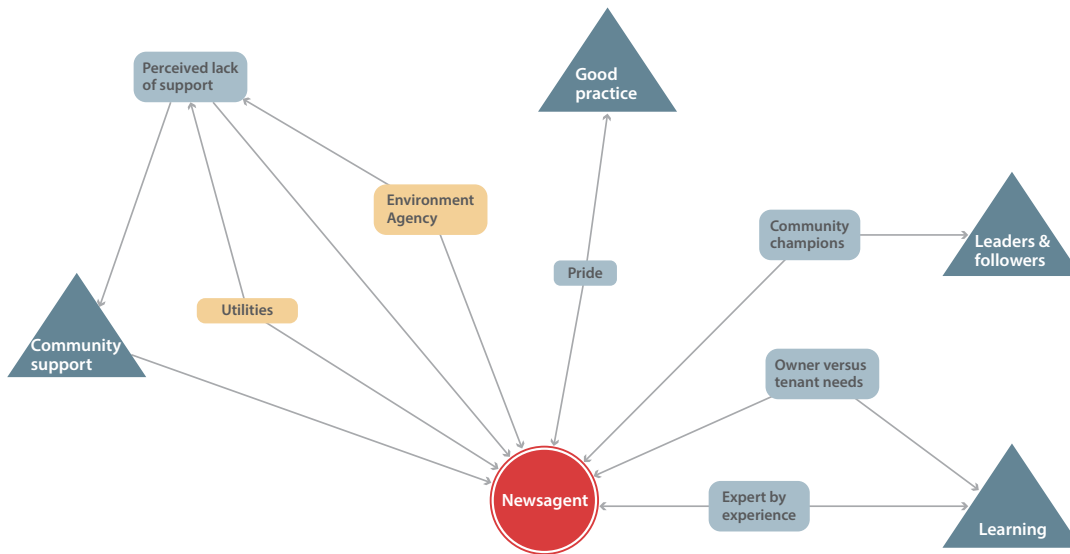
Perceived lack of support

Good practice

Environment Agency

Community champions

Leaders & followers

Pride

Utilities

Community support

Owner versus tenant needs

Newsagent

Expert by experience

Learning